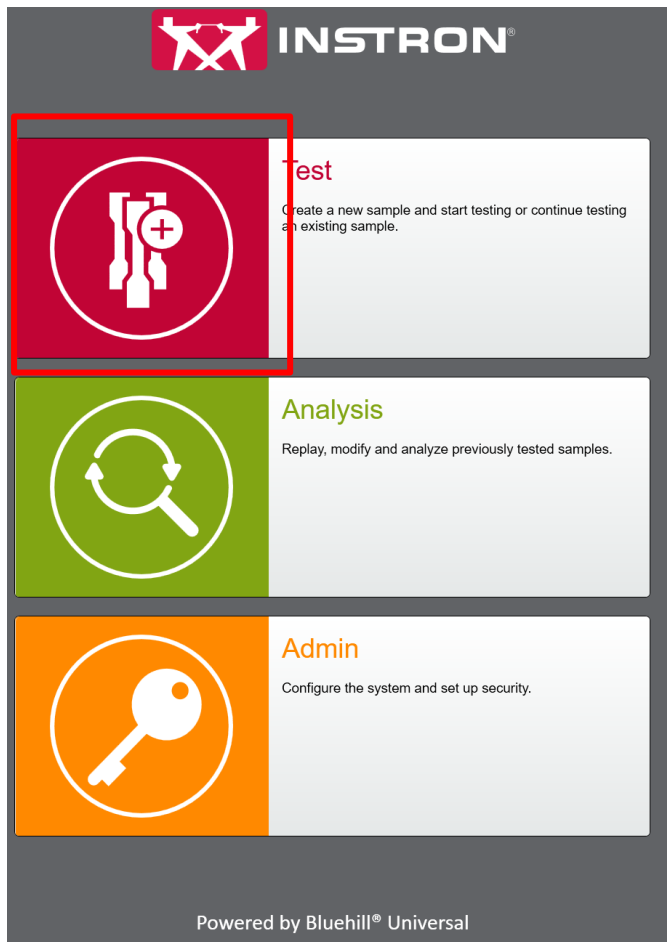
INSTRON®

Test

Create a new sample and start testing or continue testing an existing sample.

Analysis

Replay, modify and analyze previously tested samples.

Admin

Configure the system and set up security.

Powered by Bluehill® Universal